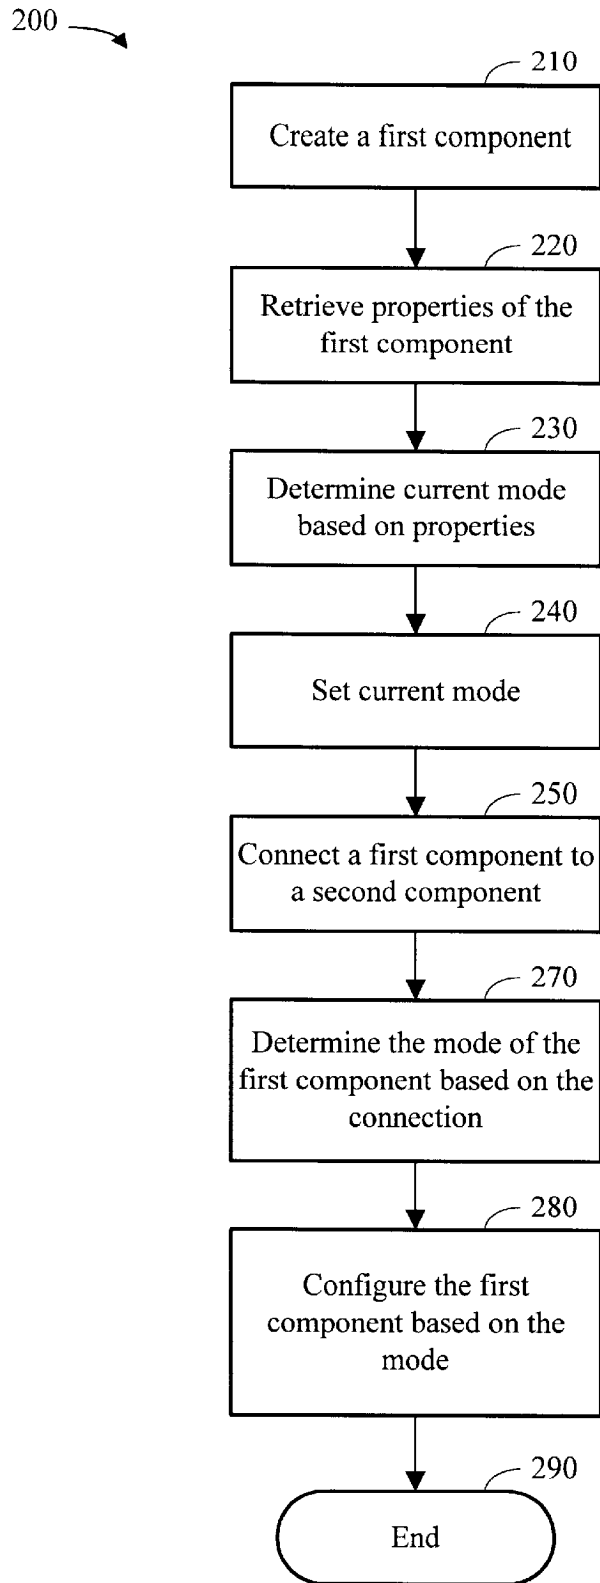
200

210

Create a first component

220

Retrieve properties of the first component

230

Determine current mode based on properties

240

Set current mode

250

Connect a first component to a second component

270

Determine the mode of the first component based on the connection

280

Configure the first component based on the mode

290

End